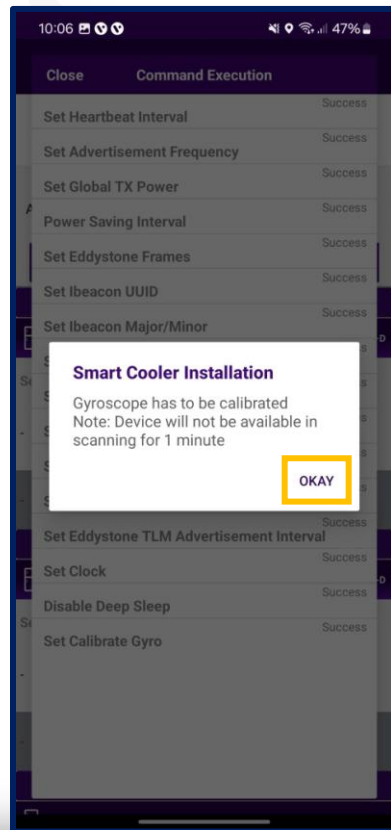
10:06 47%

Close Command Execution

Set Heartbeat Interval Success

Set Advertisement Frequency Success

Set Global TX Power Success

Power Saving Interval Success

Set Eddystone Frames Success

Set Ibeacon UUID Success

Set Ibeacon Major/Minor Success

Smart Cooler Installation

Gyroscope has to be calibrated
Note: Device will not be available in scanning for 1 minute

OKAY

Success

Set Eddystone TLM Advertisement Interval Success

Set Clock Success

Disable Deep Sleep Success

Set Calibrate Gyro Success